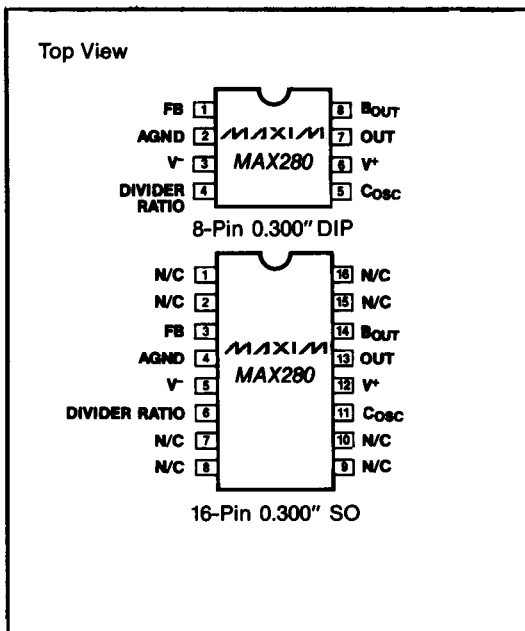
Top View

FB 1
AGND 2
V⁻ 3
DIVIDER RATIO 4

8 $B_{OUT}$
7 OUT
6 V⁺
5 $C_{OSC}$

MAXIM
MAX280

8-Pin 0.300" DIP

N/C 1
N/C 2
FB 3
AGND 4
V⁻ 5
DIVIDER RATIO 6
N/C 7
N/C 8

16 N/C
15 N/C
14 $B_{OUT}$
13 OUT
12 V⁺
11 $C_{OSC}$
10 N/C
9 N/C

MAXIM
MAX280

16-Pin 0.300" SO